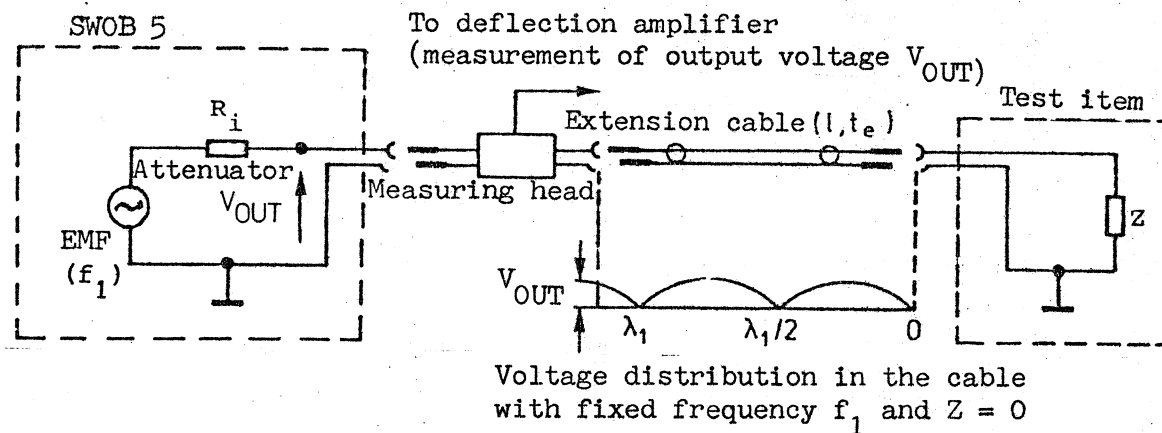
SWOB 5

To deflection amplifier
(measurement of output voltage $V_{OUT}$)

Test item

$R_i$

Extension cable$(l, t_e)$

Attenuator

$V_{OUT}$

Measuring head

EMF
$(f_1)$

Z

$V_{OUT}$

$\lambda_1$

$\lambda_1/2$

0

Voltage distribution in the cable with fixed frequency $f_1$ and Z = 0